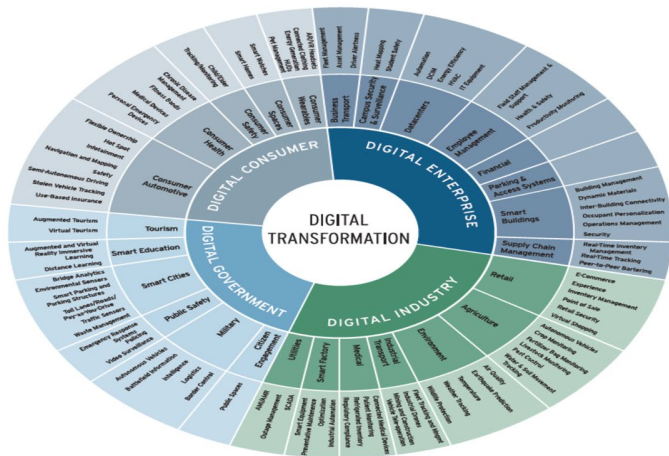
DIGITAL TRANSFORMATION

DIGITAL CONSUMER

Consumer Automotive
Flexible Ownership
Hot Spot
Infotainment
Navigation and Mapping
Safety
Semi-Autonomous Driving
Stolen Vehicle Tracking
Use-Based Insurance

Consumer Health
Chronic Disease Management
Fitness Pets
Medical Alerts
Personal Emergency Devices

Consumer Safety
Child/Elder Tracking/Monitoring

Consumer Spaces
Smart Homes
Smart Watches

Consumer Wearables
Pet Management
AR/VR Headsets
Connected Clothing
Energy Control
HVAC

DIGITAL ENTERPRISE

Business Transport
Fleet Management
Asset Management
Driver Alertness

Campus Security & Surveillance
Heat Mapping
Student Safety

Datacenters
Automation
DCIM
Energy Efficiency
HVAC
IT Equipment

Employee Management
Field Staff Management & Support
Health & Safety
Productivity Monitoring

Financial

Parking & Access Systems

Smart Buildings
Building Management
Dynamic Materials
Inter-Building Connectivity
Occupant Personalization
Operations Management
Security

Supply Chain Management
Real-Time Inventory Management
Real-Time Tracking
Peer-to-Peer Bartering

DIGITAL INDUSTRY

Retail
E-Commerce
Experience
Inventory Management
Point of Sale
Retail Security
Virtual Shopping

Agriculture
Autonomous Vehicles
Crop Monitoring
Fertilizer Bed Monitoring
Livestock Monitoring
Pest Control
Water & Soil Management

Environment
Air Quality
Earthquake Prediction
Temperature
Wildlife Tracking

Industrial Transport

Medical

Smart Factory

Utilities
Adjuster
Outage Management
SCADA
Smart Equipment
Preventative Maintenance
Digital Twins
Industrial Automation
Regulatory Compliance
Refrigerated Inventory
Patient Monitoring
Medical Devices
Fleet and Train Management
Public Transport

DIGITAL GOVERNMENT

Tourism
Augmented Tourism
Virtual Tourism

Smart Education
Augmented and Virtual Reality Immersive Learning
Distance Learning

Smart Cities
Bridge Analytics
Environmental Sensors
Smart Parking and Parking Structures
Toll Lanes/Roads/Per-mile Use
Traffic Sensors
Waste Management

Public Safety
Emergency Response Systems
Policing
Video Surveillance

Military
Autonomous Vehicles
Battlefield Information
Intelligence
Logistics
Border Control

Citizen Engagement
Public Spaces